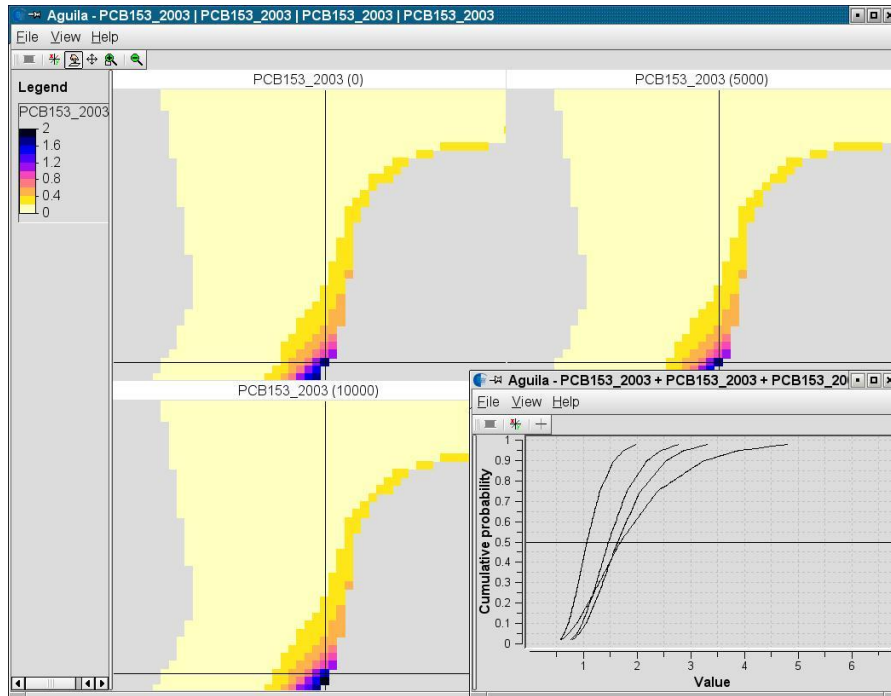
Aguila - PCB153_2003 | PCB153_2003 | PCB153_2003 | PCB153_2003

File View Help

Legend

PCB153_2003

2
1.6
1.2
0.8
0.4
0

PCB153_2003 (0)

PCB153_2003 (5000)

PCB153_2003 (10000)

Aguila - PCB153_2003 + PCB153_2003 + PCB153_20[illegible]

File View Help

Cumulative probability

1
0.9
0.8
0.7
0.6
0.5
0.4
0.3
0.2
0.1
0

1 2 3 4 5 6

Value